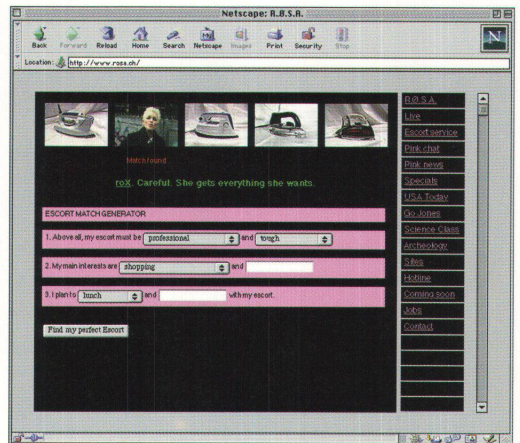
Netscape: R.O.S.A.

Back Forward Reload Home Search Netscape Images Print Security Stop

Location: http://www.rosa.ch/

Match found

roX. Careful. She gets everything she wants.

ESCORT MATCH GENERATOR

1. Above all, my escort must be professional and tough

2. My main interests are shopping and

3. I plan to lunch and with my escort.

Find my perfect Escort

R.O.S.A.
Live
Escort service
Pink chat
Pink news
Specials
USA Today
Go Jones
Science Class
Archeology
Sites
Hotline
Coming soon
Jobs
Contact